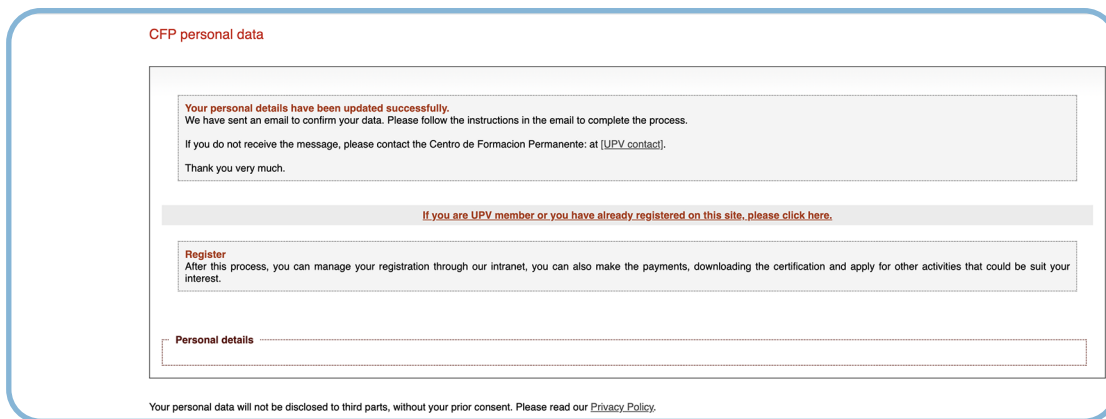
CFP personal data

Your personal details have been updated successfully.
We have sent an email to confirm your data. Please follow the instructions in the email to complete the process.

If you do not receive the message, please contact the Centro de Formacion Permanente: at [UPV contact].

Thank you very much.

If you are UPV member or you have already registered on this site, please click here.

Register
After this process, you can manage your registration through our intranet, you can also make the payments, downloading the certification and apply for other activities that could be suit your interest.

Personal details

Your personal data will not be disclosed to third parts, without your prior consent. Please read our Privacy Policy.